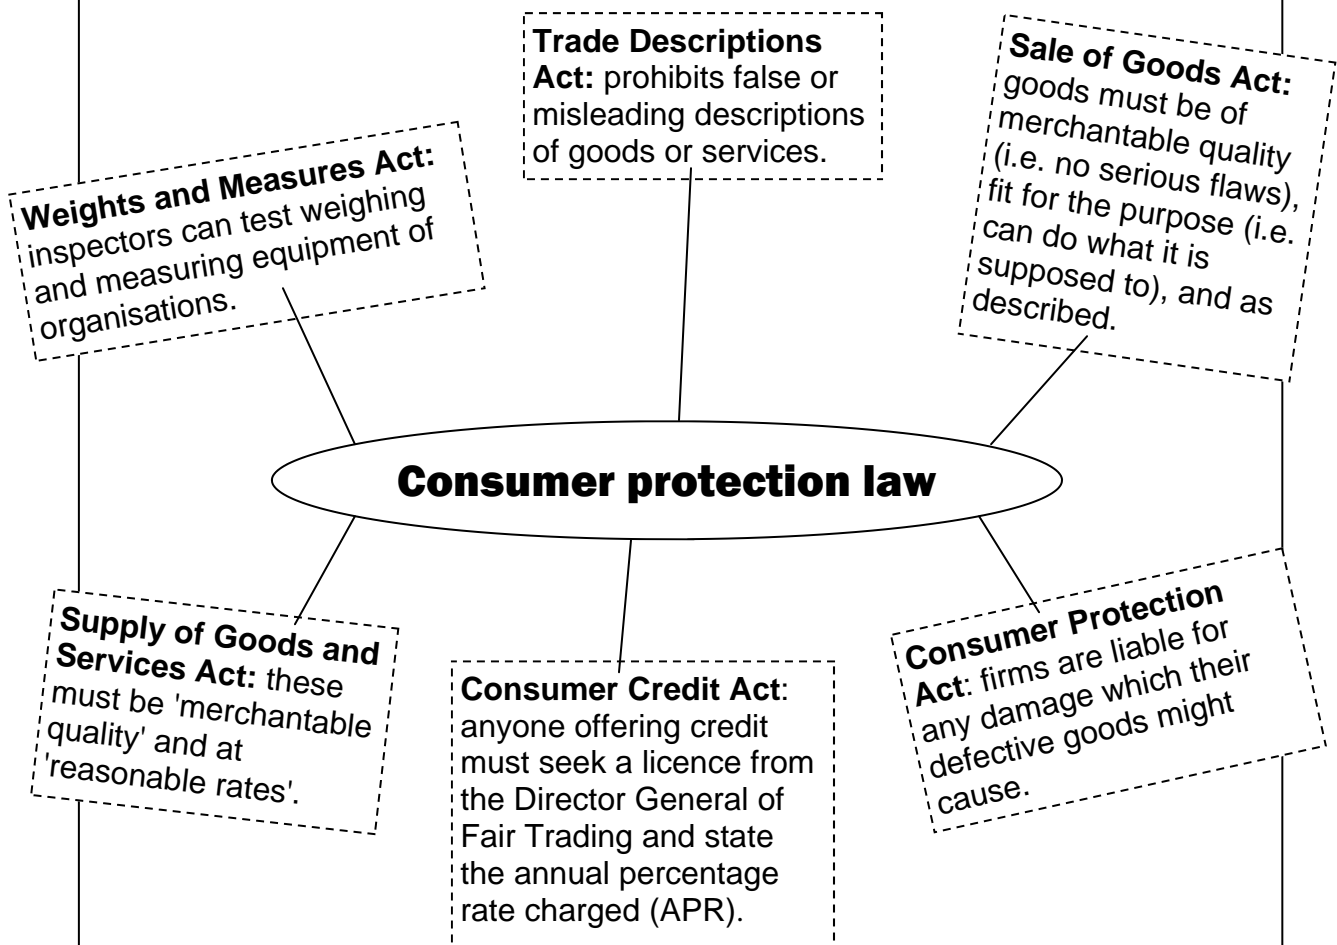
Trade Descriptions Act: prohibits false or misleading descriptions of goods or services.

Sale of Goods Act: goods must be of merchantable quality (i.e. no serious flaws), fit for the purpose (i.e. can do what it is supposed to), and as described.

Weights and Measures Act: inspectors can test weighing and measuring equipment of organisations.

Consumer protection law

Supply of Goods and Services Act: these must be 'merchantable quality' and at 'reasonable rates'.

Consumer Credit Act: anyone offering credit must seek a licence from the Director General of Fair Trading and state the annual percentage rate charged (APR).

Consumer Protection Act: firms are liable for any damage which their defective goods might cause.